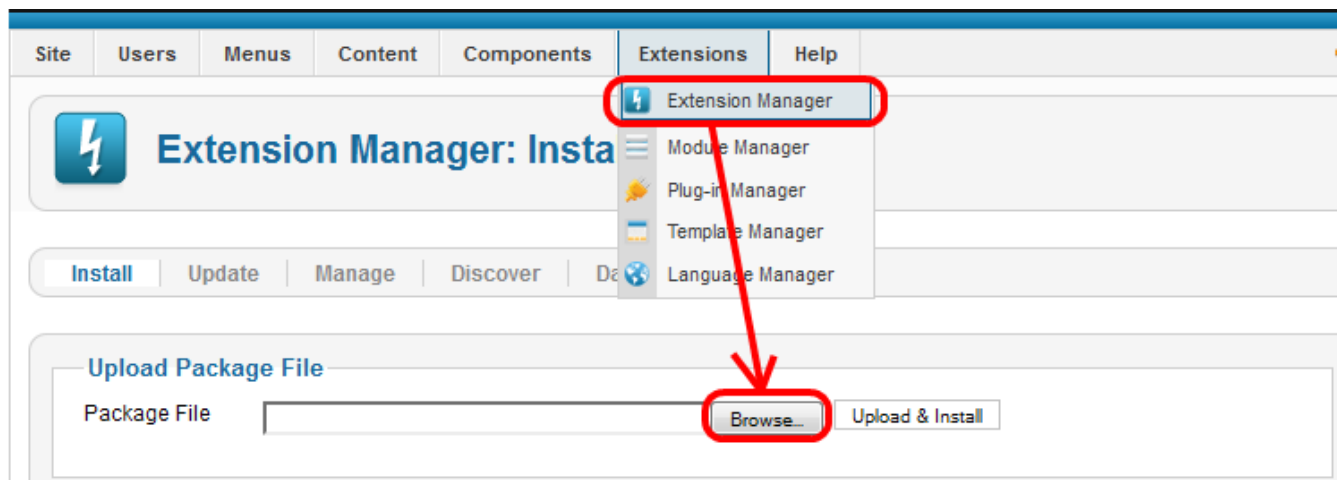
Site Users Menus Content Components Extensions Help

Extension Manager
Module Manager
Plug-in Manager
Template Manager
Language Manager

Extension Manager: Insta

Install | Update | Manage | Discover | Da

Upload Package File

Package File Browse... Upload & Install